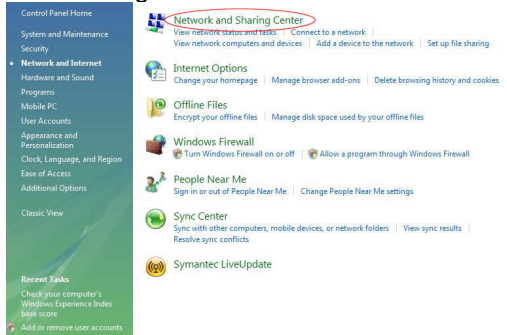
Control Panel Home

System and Maintenance
Security
Network and Internet
Hardware and Sound
Programs
Mobile PC
User Accounts
Appearance and Personalization
Clock, Language, and Region
Ease of Access
Additional Options

Classic View

Recent Tasks
Check your computer's Windows Experience Index base score
Add or remove user accounts

Network and Sharing Center
View network status and tasks | Connect to a network
View network computers and devices | Add a device to the network | Set up file sharing

Internet Options
Change your homepage | Manage browser add-ons | Delete browsing history and cookies

Offline Files
Encrypt your offline files | Manage disk space used by your offline files

Windows Firewall
Turn Windows Firewall on or off | Allow a program through Windows Firewall

People Near Me
Sign in or out of People Near Me | Change People Near Me settings

Sync Center
Sync with other computers, mobile devices, or network folders | View sync results | Resolve sync conflicts

Symantec LiveUpdate